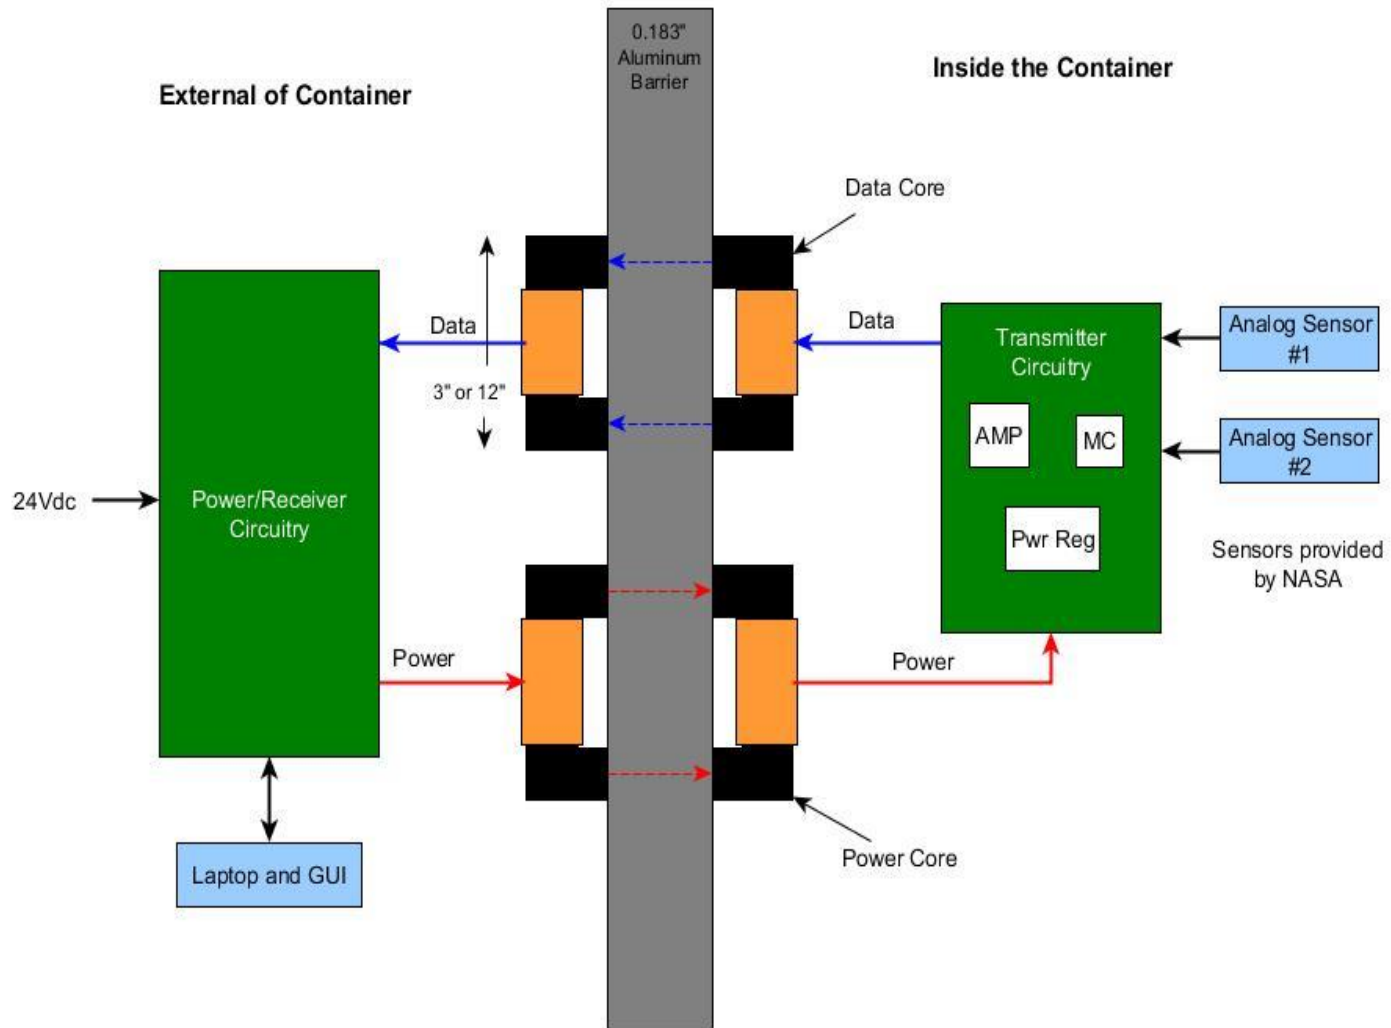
0.183" Aluminum Barrier

External of Container

Inside the Container

Data Core

Data

Data

3" or 12"

Transmitter Circuitry

AMP

MC

Pwr Reg

Analog Sensor #1

Analog Sensor #2

Sensors provided by NASA

24Vdc

Power/Receiver Circuitry

Power

Power

Power Core

Laptop and GUI